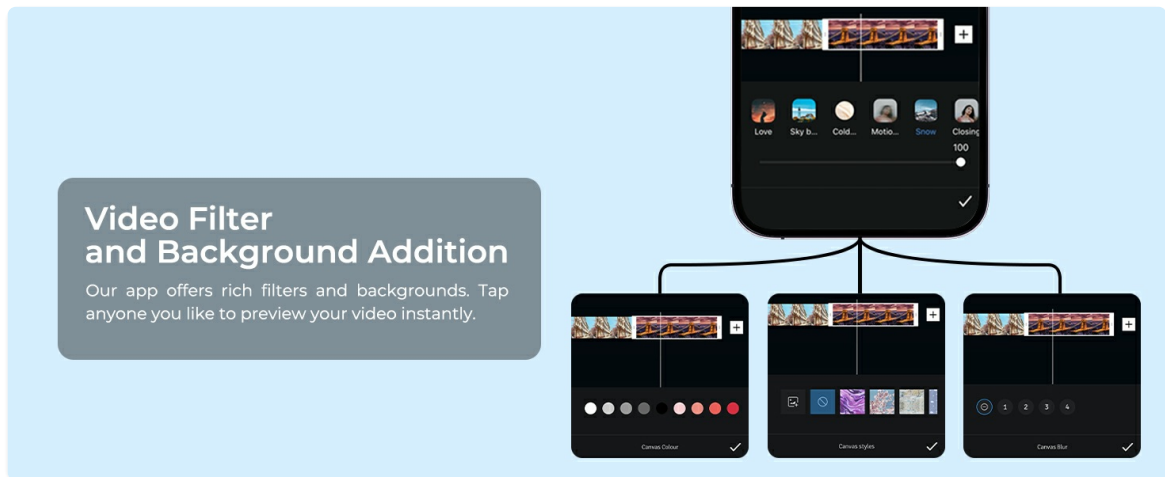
Video Filter and Background Addition

Our app offers rich filters and backgrounds. Tap anyone you like to preview your video instantly.

+

Love
Sky b...
Cold...
Motio...
Snow
Closing

100

✓

+

Canvas Colour

✓

+

Canvas styles

✓

+

1
2
3
4

Canvas Blur

✓